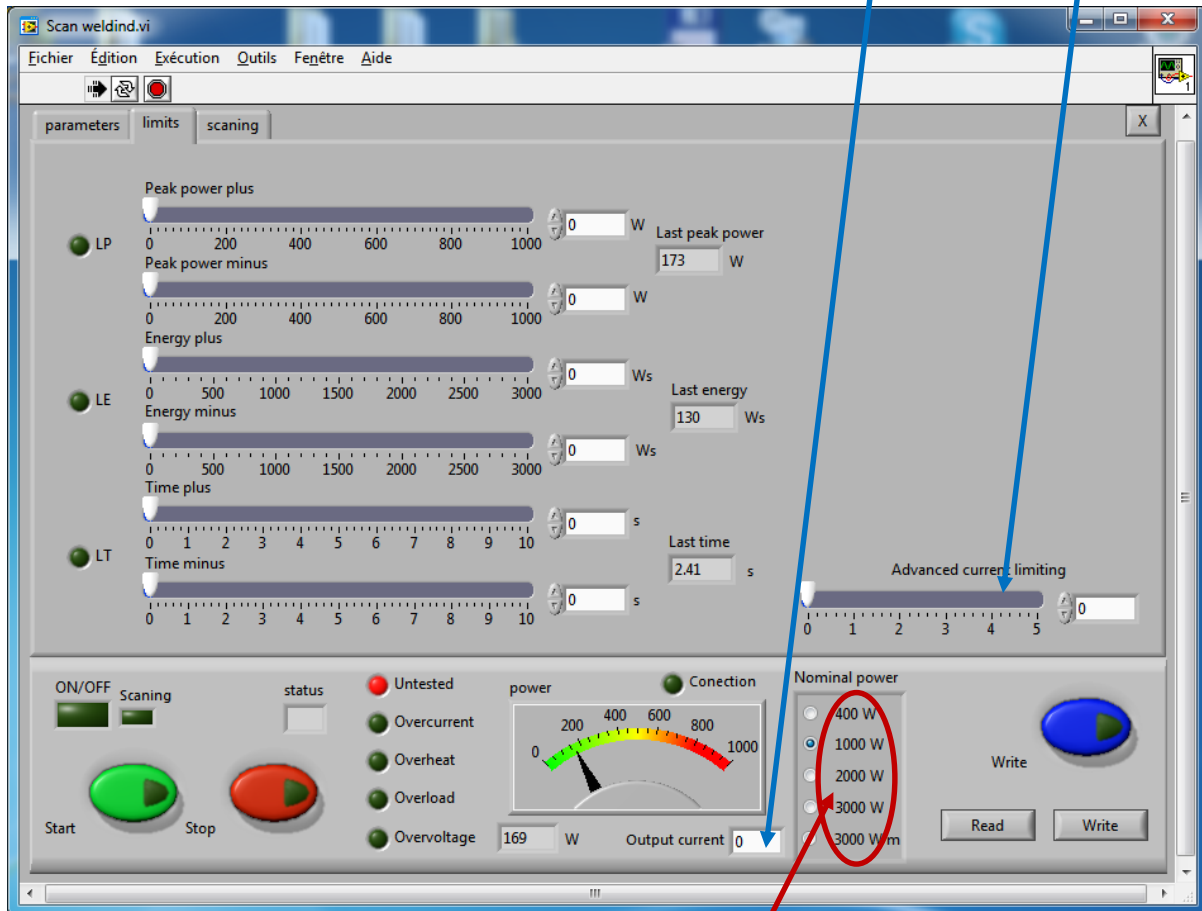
Scan weldind.vi

Fichier Édition Exécution Outils Fenêtre Aide

parameters limits scaning

X

Peak power plus
0 200 400 600 800 1000
0 W
LP
Last peak power
173 W
Peak power minus
0 200 400 600 800 1000
0 W
Energy plus
0 500 1000 1500 2000 2500 3000
0 Ws
LE
Last energy
130 Ws
Energy minus
0 500 1000 1500 2000 2500 3000
0 Ws
Time plus
0 1 2 3 4 5 6 7 8 9 10
0 s
LT
Last time
2.41 s
Time minus
0 1 2 3 4 5 6 7 8 9 10
0 s
Advanced current limiting
0 1 2 3 4 5
0

ON/OFF
Scaning
status
Start
Stop
Untested
Overcurrent
Overheat
Overload
Overvoltage
power
0 200 400 600 800 1000
169 W
Conection
Output current 0
Nominal power
400 W
1000 W
2000 W
3000 W
3000 Wm
Write
Read
Write